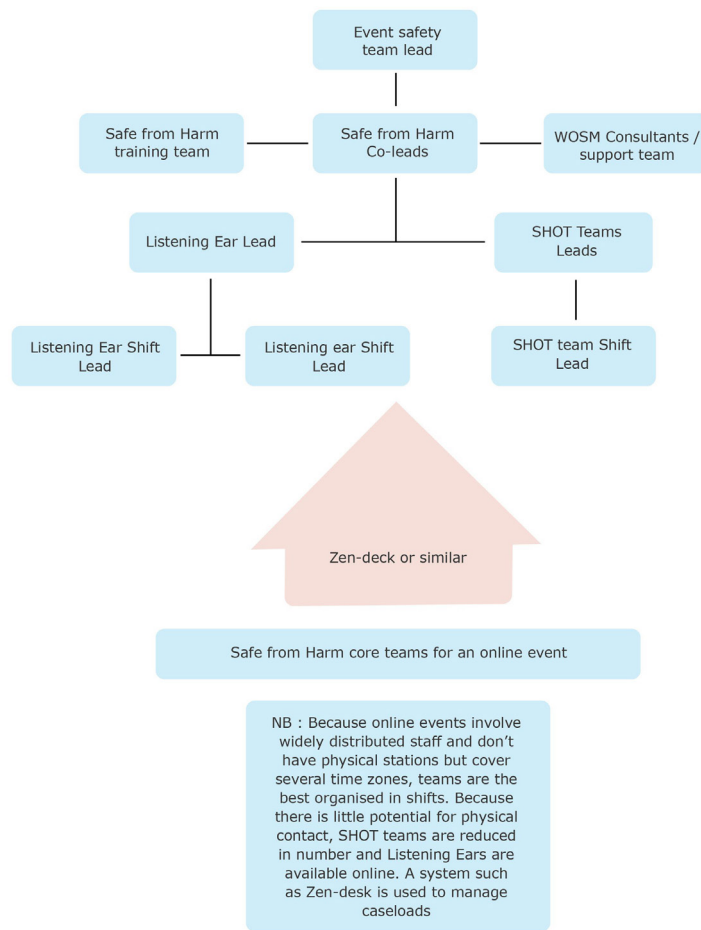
Event safety team lead

Safe from Harm training team

Safe from Harm Co-leads

WOSM Consultants / support team

Listening Ear Lead

SHOT Teams Leads

Listening Ear Shift Lead

Listening ear Shift Lead

SHOT team Shift Lead

Zen-deck or similar

Safe from Harm core teams for an online event

NB : Because online events involve widely distributed staff and don't have physical stations but cover several time zones, teams are the best organised in shifts. Because there is little potential for physical contact, SHOT teams are reduced in number and Listening Ears are available online. A system such as Zen-desk is used to manage caseloads